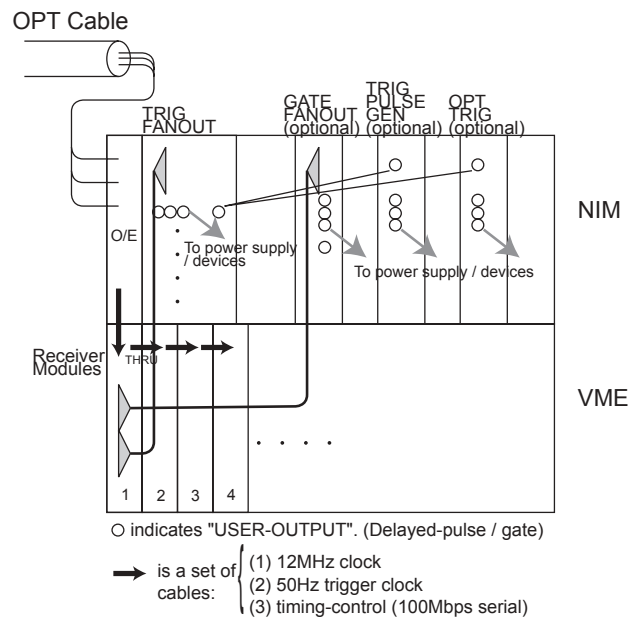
OPT Cable

TRIG FANOUT

GATE FANOUT (optional)

TRIG PULSE GEN (optional)

OPT TRIG (optional)

O/E

To power supply / devices

To power supply / devices

NIM

Receiver Modules

THRU

VME

1 2 3 4

○ indicates "USER-OUTPUT". (Delayed-pulse / gate)

is a set of cables: (1) 12MHz clock
(2) 50Hz trigger clock
(3) timing-control (100Mbps serial)